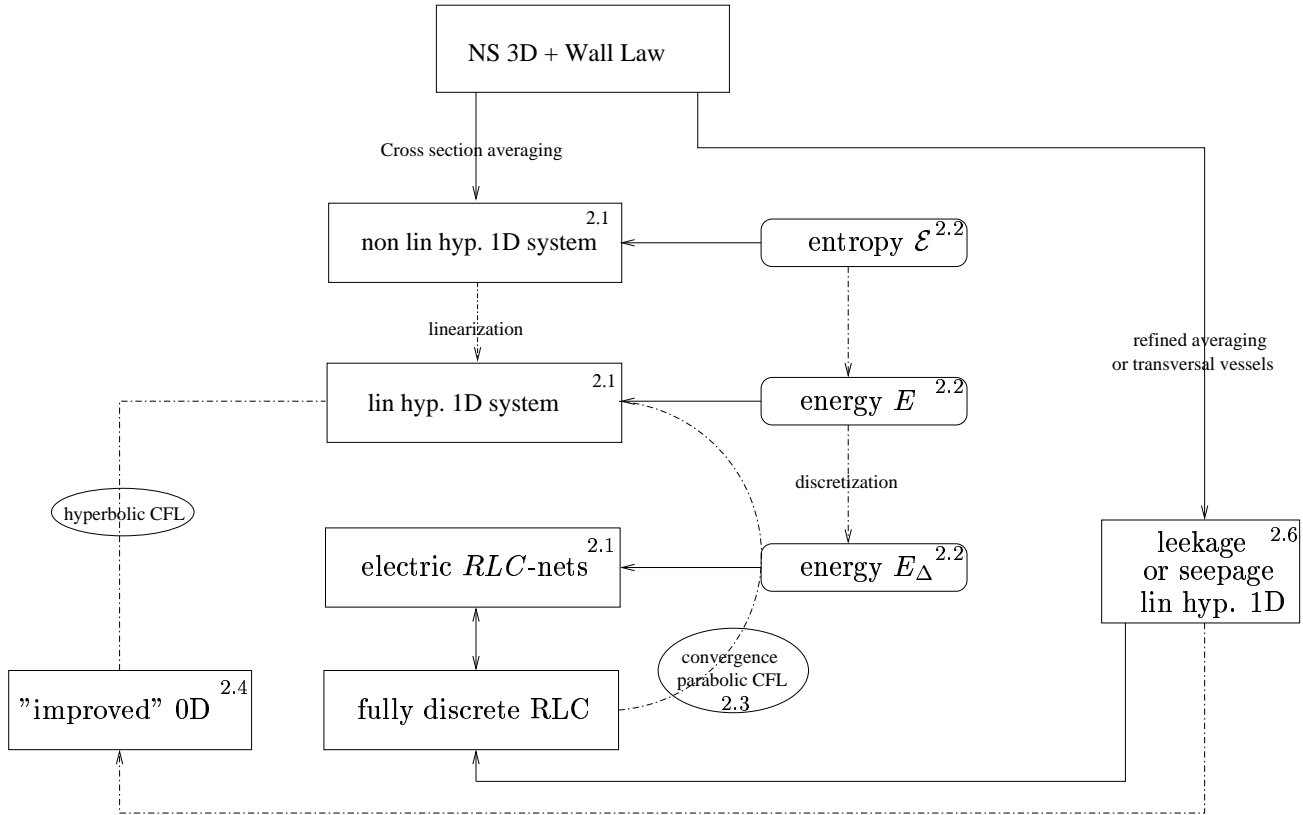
NS 3D + Wall Law

Cross section averaging

non lin hyp. 1D system 2.1

entropy $\mathcal{E}$ 2.2

linearization

refined averaging or transversal vessels

lin hyp. 1D system 2.1

energy $E$ 2.2

discretization

hyperbolic CFL

electric $RLC$-nets 2.1

energy $E_\Delta$ 2.2

leekage or seepage lin hyp. 1D 2.6

convergence parabolic CFL 2.3

"improved" 0D 2.4

fully discrete RLC